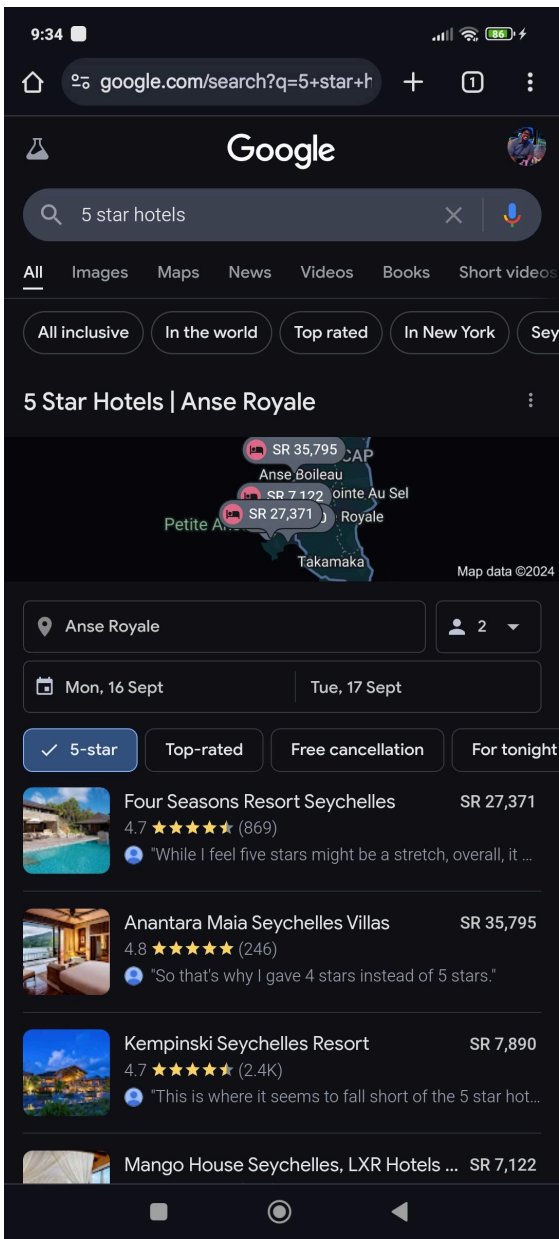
9:34

86

google.com/search?q=5+star+h

1

Google

5 star hotels

All Images Maps News Videos Books Short videos

All inclusive In the world Top rated In New York Sey

5 Star Hotels | Anse Royale

SR 35,795
CAP
Anse Boileau
SR 7,122 ointe Au Sel
SR 27,371 Royale
Petite An
Takamaka
Map data ©2024

Anse Royale

2

Mon, 16 Sept Tue, 17 Sept

5-star Top-rated Free cancellation For tonight

Four Seasons Resort Seychelles SR 27,371
4.7 ★★★★★ (869)
"While I feel five stars might be a stretch, overall, it ...

Anantara Maia Seychelles Villas SR 35,795
4.8 ★★★★★ (246)
"So that's why I gave 4 stars instead of 5 stars."

Kempinski Seychelles Resort SR 7,890
4.7 ★★★★★ (2.4K)
"This is where it seems to fall short of the 5 star hot...

Mango House Seychelles, LXR Hotels ... SR 7,122